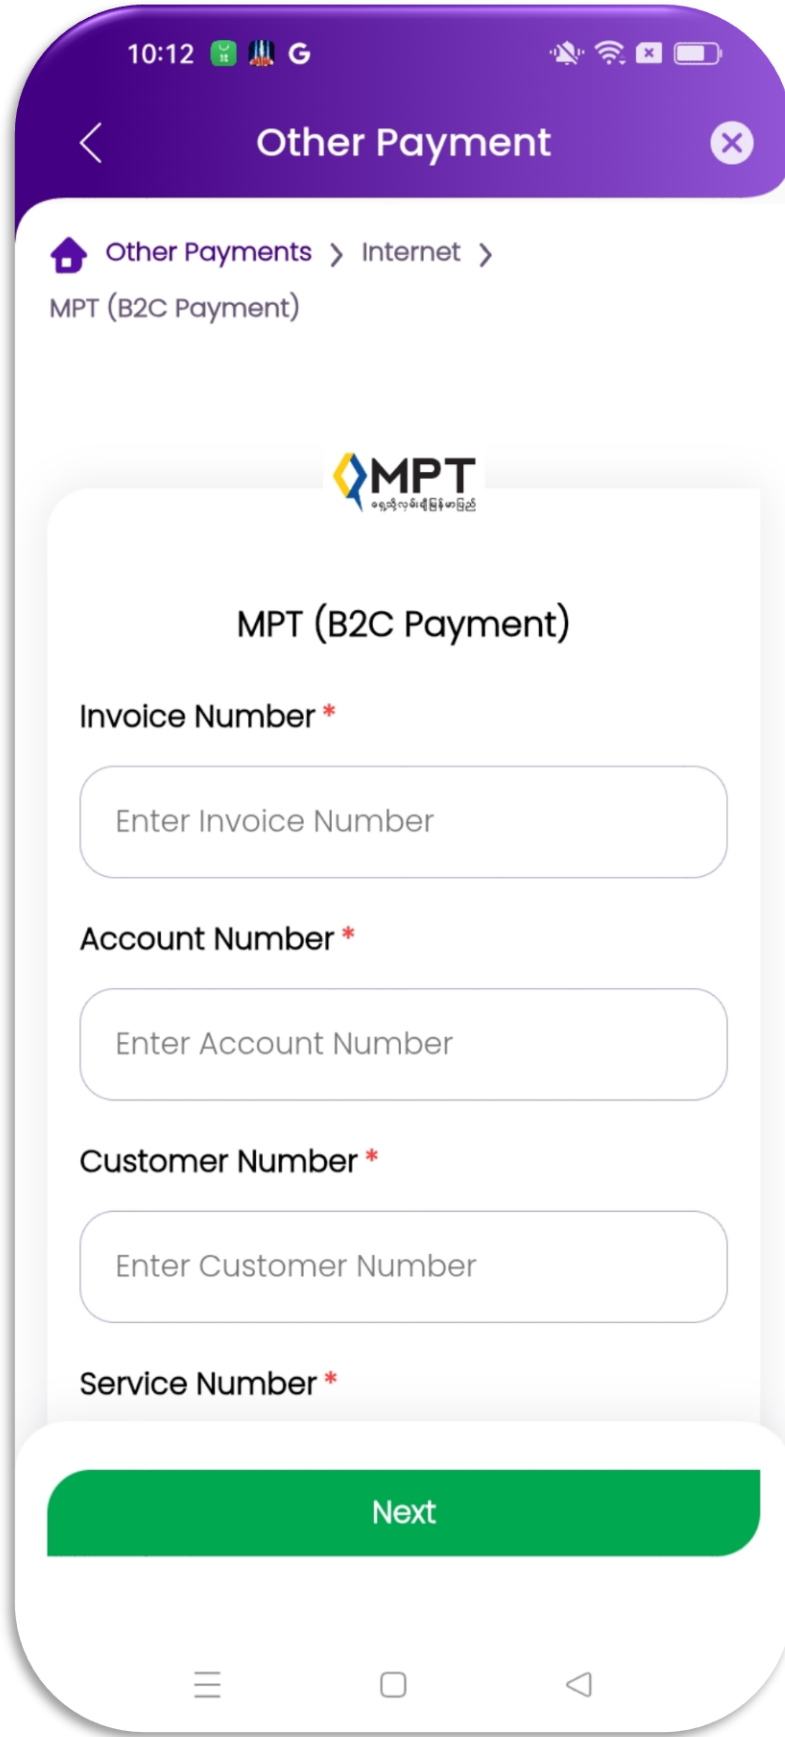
10:12 G

Other Payment

Other Payments > Internet >
MPT (B2C Payment)

MPT
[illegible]

MPT (B2C Payment)

Invoice Number *

Enter Invoice Number

Account Number *

Enter Account Number

Customer Number *

Enter Customer Number

Service Number *

Next